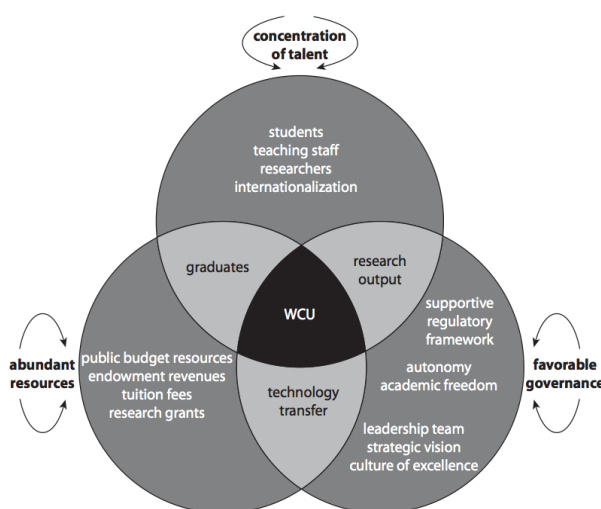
concentration of talent

students
teaching staff
researchers
internationalization

graduates

research output

WCU

supportive regulatory framework

autonomy
academic freedom

abundant resources

public budget resources
endowment revenues
tuition fees
research grants

technology transfer

favorable governance

leadership team
strategic vision
culture of excellence